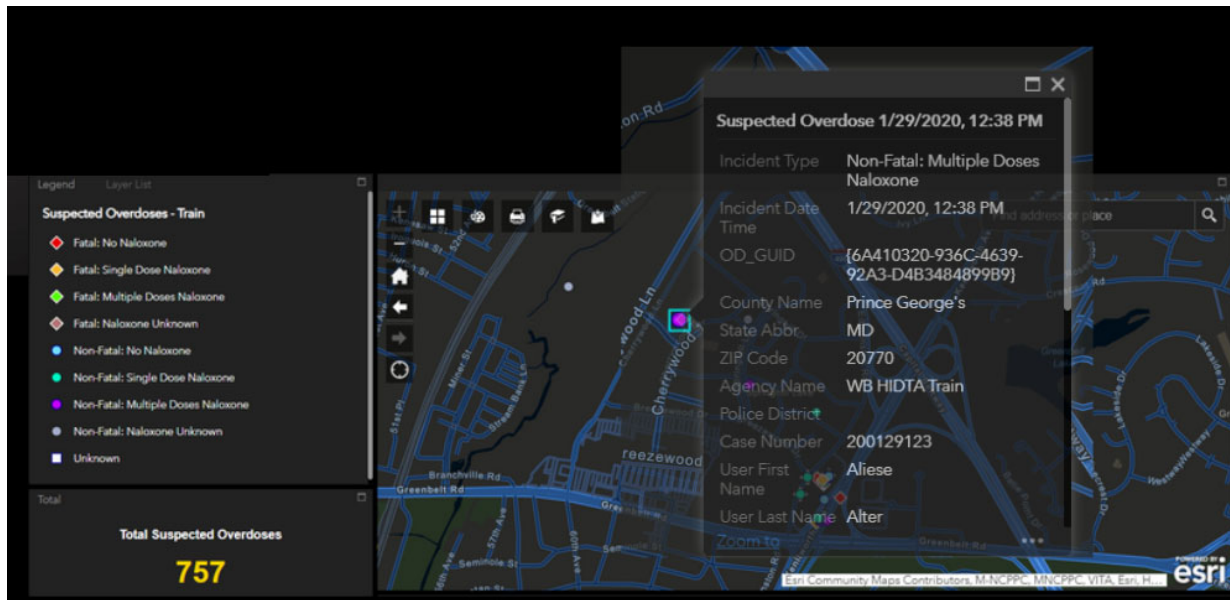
Legend Layer List

Suspected Overdoses - Train

Fatal: No Naloxone

Fatal: Single Dose Naloxone

Fatal: Multiple Doses Naloxone

Fatal: Naloxone Unknown

Non-Fatal: No Naloxone

Non-Fatal: Single Dose Naloxone

Non-Fatal: Multiple Doses Naloxone

Non-Fatal: Naloxone Unknown

Unknown

Total

Total Suspected Overdoses

757

Suspected Overdose 1/29/2020, 12:38 PM

| | |
|---|---|
| Incident Type | Non-Fatal: Multiple Doses Naloxone |
| Incident Date Time | 1/29/2020, 12:38 PM |
| OD_GUID | {6A410320-936C-4639-92A3-D4B3484899B9} |
| County Name | Prince George's |
| State Abbr. | MD |
| ZIP Code | 20770 |
| Agency Name | WB HIDTA Train |
| Police District | |
| Case Number | 200129123 |
| User First Name | Aliese |
| User Last Name | Alter |

Zoom to

Find address or place

Greenbelt Rd

Branchville Rd

Cherrywood Ln

reezewood

Stream Bank Ln

Seminole St

Esri Community Maps Contributors, M-NCPPC, MNCPPC, VITA, Esri, H...

POWERED BY esri